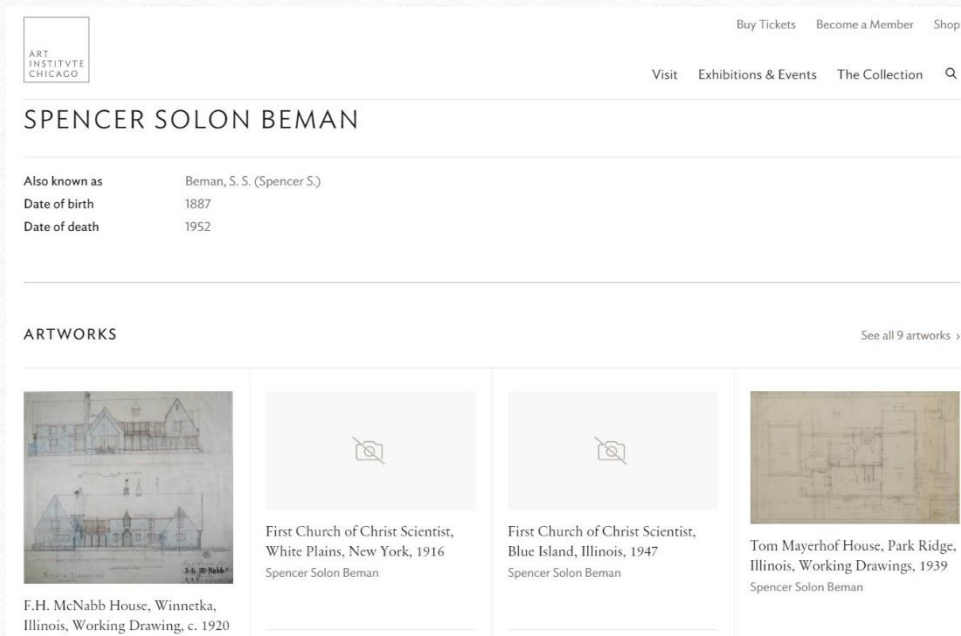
ART INSTITVTE CHICAGO

Buy Tickets Become a Member Shop

Visit Exhibitions & Events The Collection

SPENCER SOLON BEMAN

| | |
|---|---|
| Also known as | Beman, S. S. (Spencer S.) |
| Date of birth | 1887 |
| Date of death | 1952 |

ARTWORKS

See all 9 artworks ›

F.H. McNabb House, Winnetka, Illinois, Working Drawing, c. 1920

First Church of Christ Scientist, White Plains, New York, 1916
Spencer Solon Beman

First Church of Christ Scientist, Blue Island, Illinois, 1947
Spencer Solon Beman

Tom Mayerhof House, Park Ridge, Illinois, Working Drawings, 1939
Spencer Solon Beman